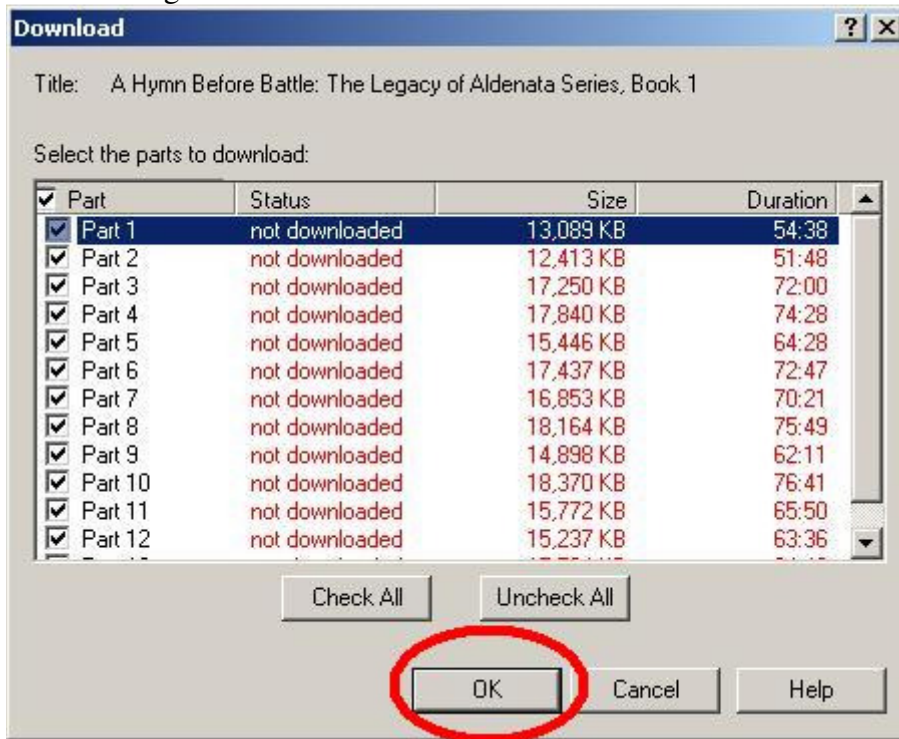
Download

?

Title: A Hymn Before Battle: The Legacy of Aldenata Series, Book 1

Select the parts to download:

| Part | Status | Size | Duration |
|---|---|---|---|
| Part 1 | not downloaded | 13,089 KB | 54:38 |
| Part 2 | not downloaded | 12,413 KB | 51:48 |
| Part 3 | not downloaded | 17,250 KB | 72:00 |
| Part 4 | not downloaded | 17,840 KB | 74:28 |
| Part 5 | not downloaded | 15,446 KB | 64:28 |
| Part 6 | not downloaded | 17,437 KB | 72:47 |
| Part 7 | not downloaded | 16,853 KB | 70:21 |
| Part 8 | not downloaded | 18,164 KB | 75:49 |
| Part 9 | not downloaded | 14,898 KB | 62:11 |
| Part 10 | not downloaded | 18,370 KB | 76:41 |
| Part 11 | not downloaded | 15,772 KB | 65:50 |
| Part 12 | not downloaded | 15,237 KB | 63:36 |
| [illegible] | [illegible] | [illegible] | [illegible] |

Check All

Uncheck All

OK

Cancel

Help